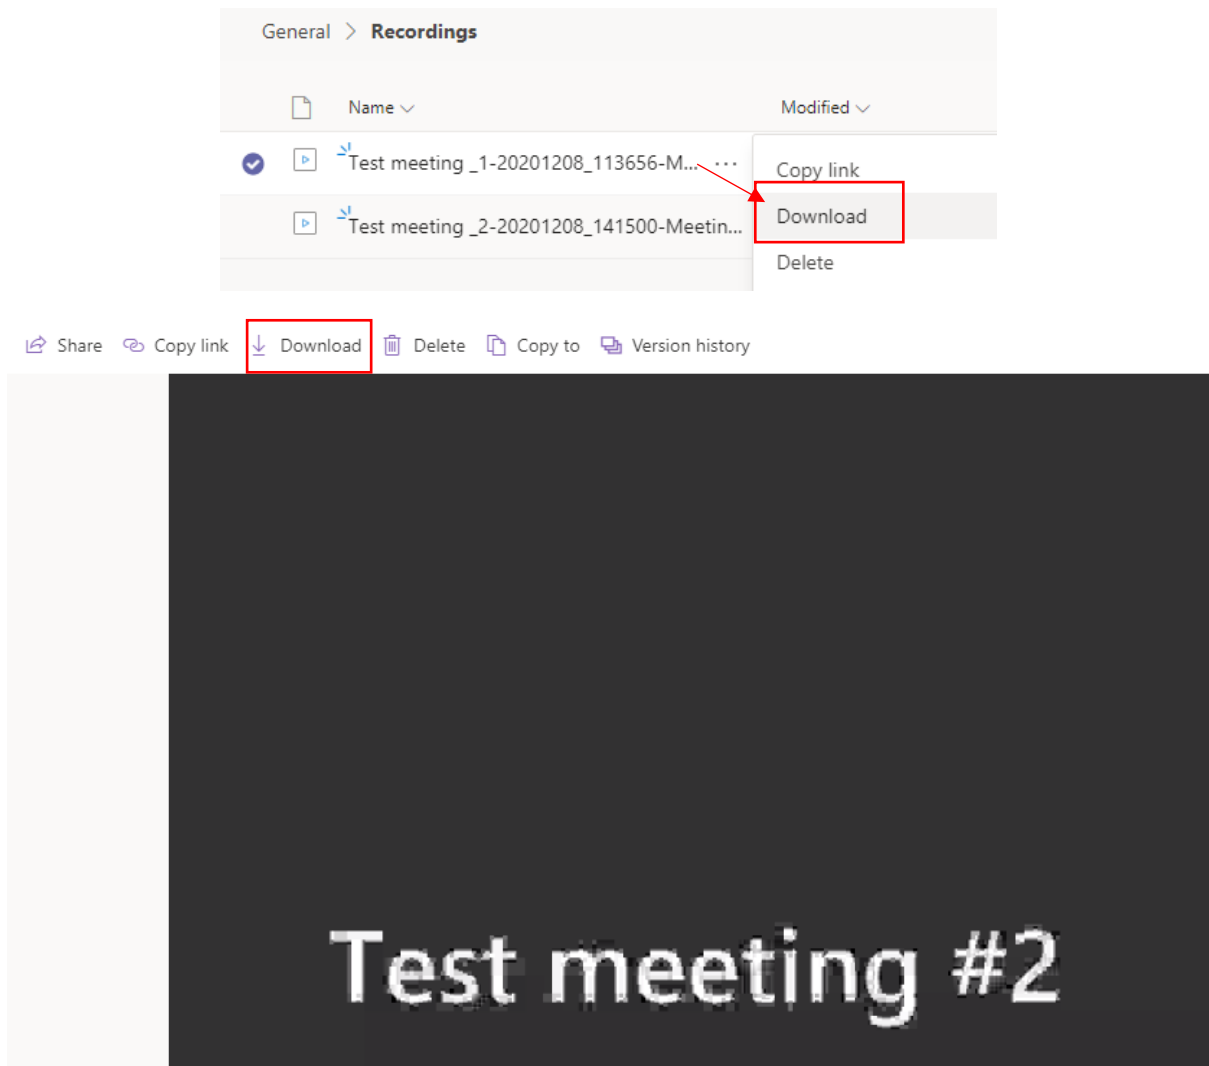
General > Recordings

Name

Modified

Test meeting _1-20201208_113656-M... ···

Test meeting _2-20201208_141500-Meetin...

Copy link

Download

Delete

Share Copy link Download Delete Copy to Version history

Test meeting #2